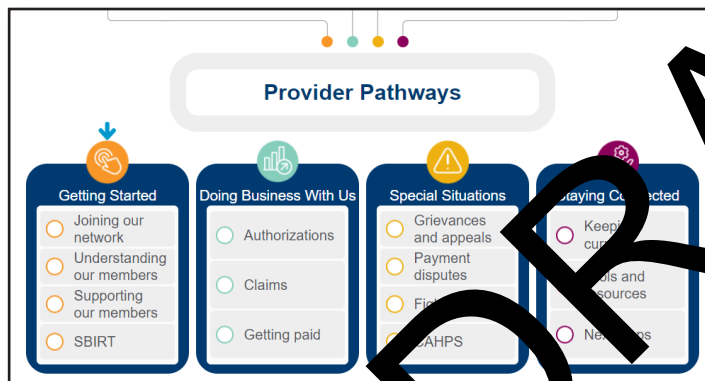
Provider Pathways

Getting Started
Joining our network
Understanding our members
Supporting our members
SBIRT

Doing Business With Us
Authorizations
Claims
Getting paid

Special Situations
Grievances and appeals
Payment disputes
Fi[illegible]
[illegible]AHPS

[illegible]taying Co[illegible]ected
Keep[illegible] cu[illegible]
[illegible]ols and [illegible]sources
Ne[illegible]s